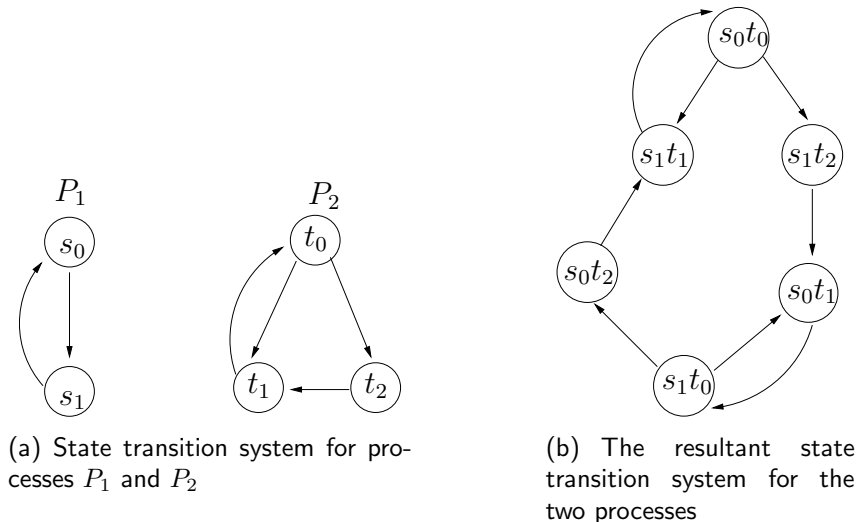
$P_1$

$s_0$

$s_1$

$P_2$

$t_0$

$t_1$

$t_2$

$s_0t_0$

$s_1t_1$

$s_1t_2$

$s_0t_2$

$s_0t_1$

$s_1t_0$

(a) State transition system for processes $P_1$ and $P_2$

(b) The resultant state transition system for the two processes